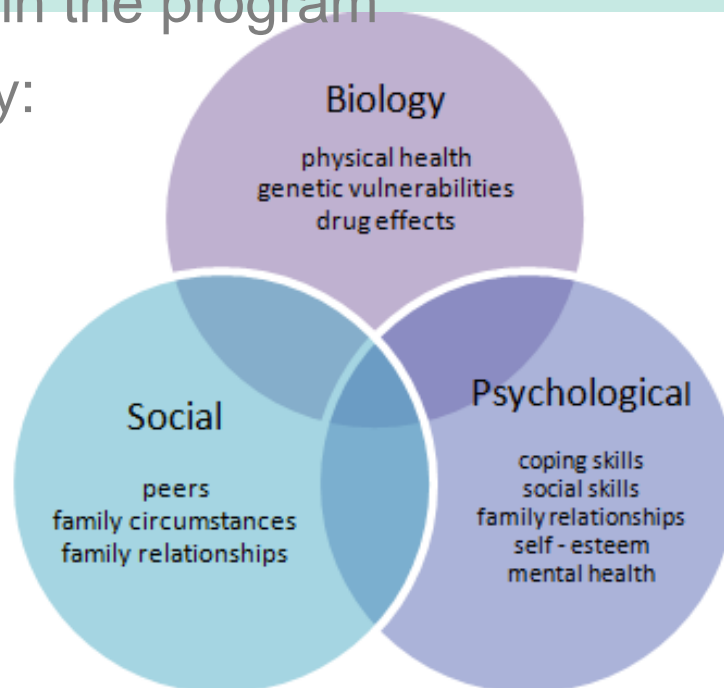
in the program

y:

Biology

physical health
genetic vulnerabilities
drug effects

Social

peers
family circumstances
family relationships

Psychological

coping skills
social skills
family relationships
self - esteem
mental health